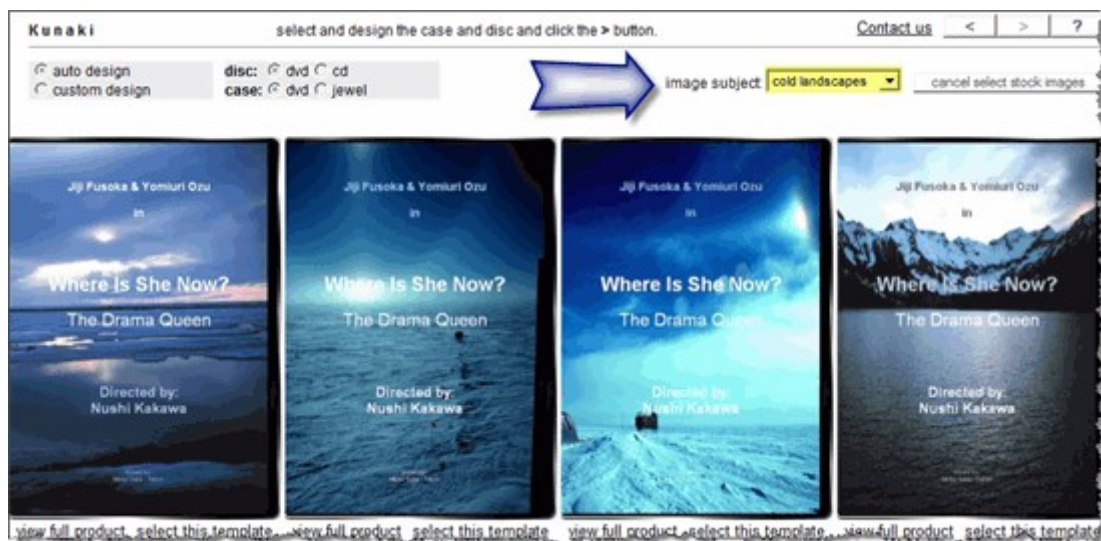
Kunaki

select and design the case and disc and click the > button.

Contact us < > ?

auto design
custom design

disc: dvd cd
case: dvd jewel

image subject cold landscapes

cancel select stock images

Jiji Fusoka & Yomiuri Ozu
in
Where Is She Now?
The Drama Queen
Directed by:
Nushi Kakawa
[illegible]

Jiji Fusoka & Yomiuri Ozu
in
Where Is She Now?
The Drama Queen
Directed by:
Nushi Kakawa
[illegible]

Jiji Fusoka & Yomiuri Ozu
in
Where Is She Now?
The Drama Queen
Directed by:
Nushi Kakawa

Jiji Fusoka & Yomiuri Ozu
in
Where Is She Now?
The Drama Queen
Directed by:
Nushi Kakawa
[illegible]

view full product select this template view full product select this template view full product select this template view full product select this template